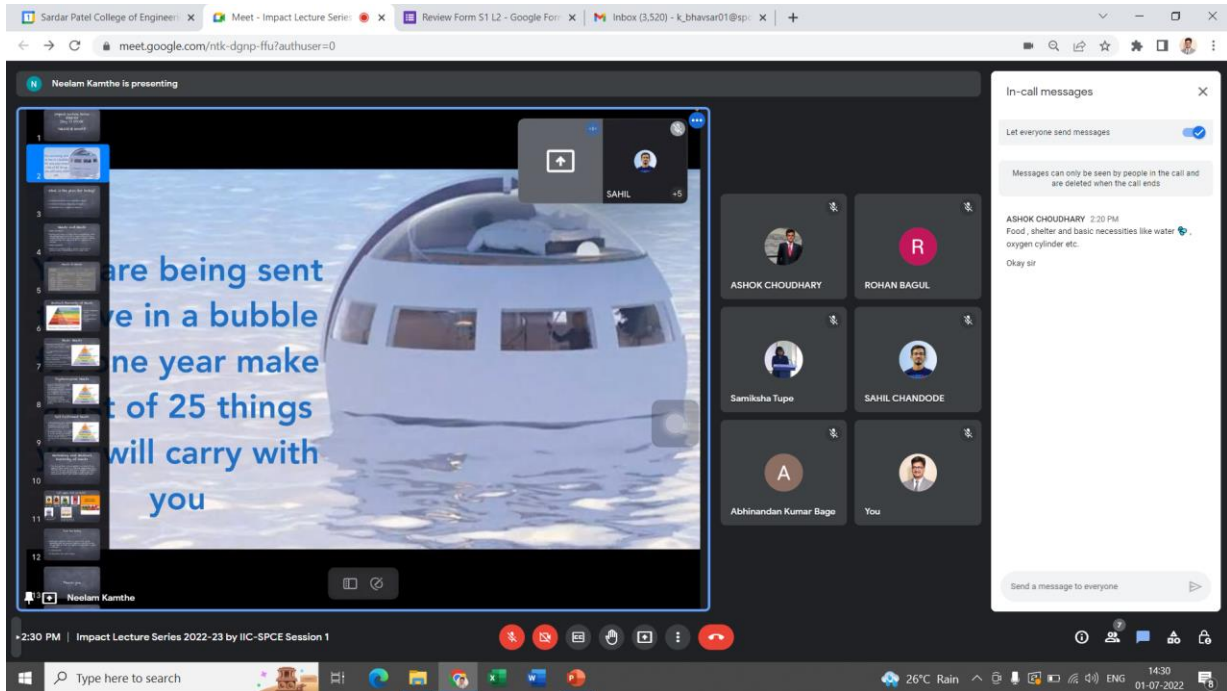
Sardar Patel College of Engineeri ×
Meet - Impact Lecture Serie ×
Review Form S1 L2 - Google For ×
Inbox (3,520) - k_bhavsar01@spc ×
+

meet.google.com/ntk-dgnp-ffu?authuser=0

N Neelam Kamthe is presenting

1
2
3
4
5
6
7
8
9
10
11
12
13

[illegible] are being sent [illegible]ve in a bubble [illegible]ne year make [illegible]t of 25 things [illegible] will carry with you

SAHIL +5

Neelam Kamthe

ASHOK CHOUDHARY
R
ROHAN BAGUL
Samiksha Tupe
SAHIL CHANDODE
A
Abhinandan Kumar Bage
You

In-call messages
Let everyone send messages
Messages can only be seen by people in the call and are deleted when the call ends
ASHOK CHOUDHARY 2:20 PM
Food , shelter and basic necessities like water, oxygen cylinder etc.
Okay sir
Send a message to everyone

2:30 PM | Impact Lecture Series 2022-23 by IIC-SPCE Session 1

7

Type here to search
26°C Rain ENG 14:30 01-07-2022